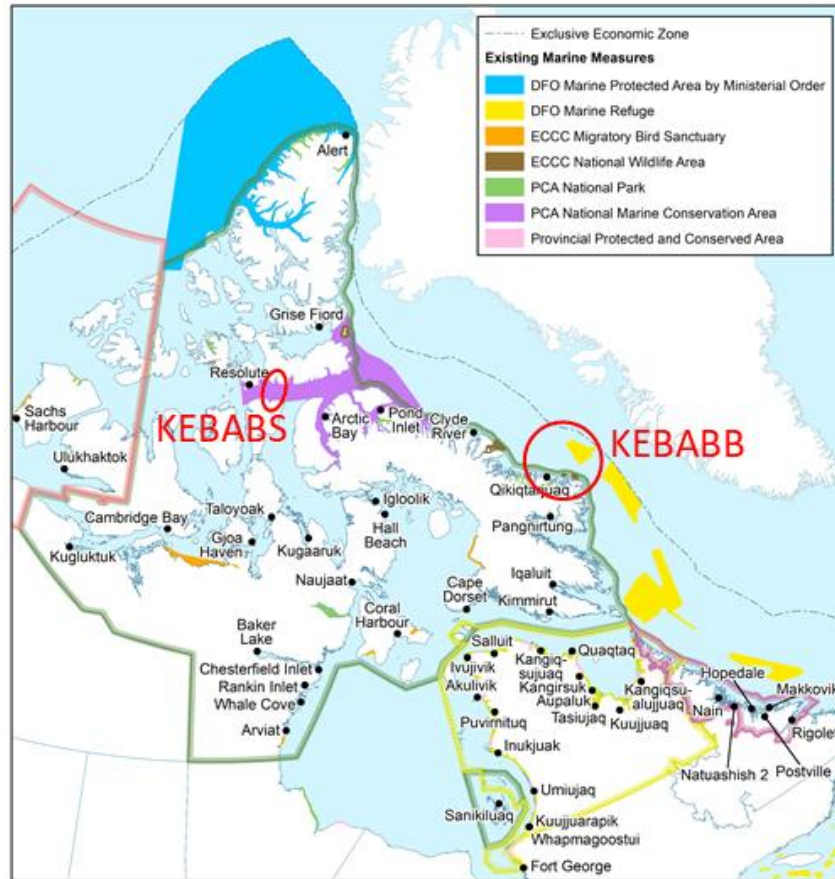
Exclusive Economic Zone
Existing Marine Measures
DFO Marine Protected Area by Ministerial Order
DFO Marine Refuge
ECCC Migratory Bird Sanctuary
ECCC National Wildlife Area
PCA National Park
PCA National Marine Conservation Area
Provincial Protected and Conserved Area

Alert
Grise Fiord
Resolute
KEBABS
Sachs Harbour
Ulukhaktok
Arctic Bay
Pond Inlet
Clyde River
KEBABB
Qikiqtarjuaq
Pangnirtung
Igloolik
Hall Beach
Cambridge Bay
Taloyoak
Gjoa Haven
Kugaaruk
Kugluktuk
Naujaat
Iqaluit
Cape Dorset
Kimmirut
Coral Harbour
Baker Lake
Chesterfield Inlet
Rankin Inlet
Whale Cove
Arviat
Salluit
Ivujivik
Akulivik
Kangiq-sujuaq
Quaqtaq
Kangirsuk
Aupaluk
Tasiujaq
Kangiqsu-alujjuaq
Kuujjuaq
Puvirnituq
Inukjuak
Hopedale
Makkovik
Nain
Rigolet
Natuashish 2
Postville
Umiujaq
Sanikiluaq
Kuujjuarapik
Whapmagoostui
Fort George